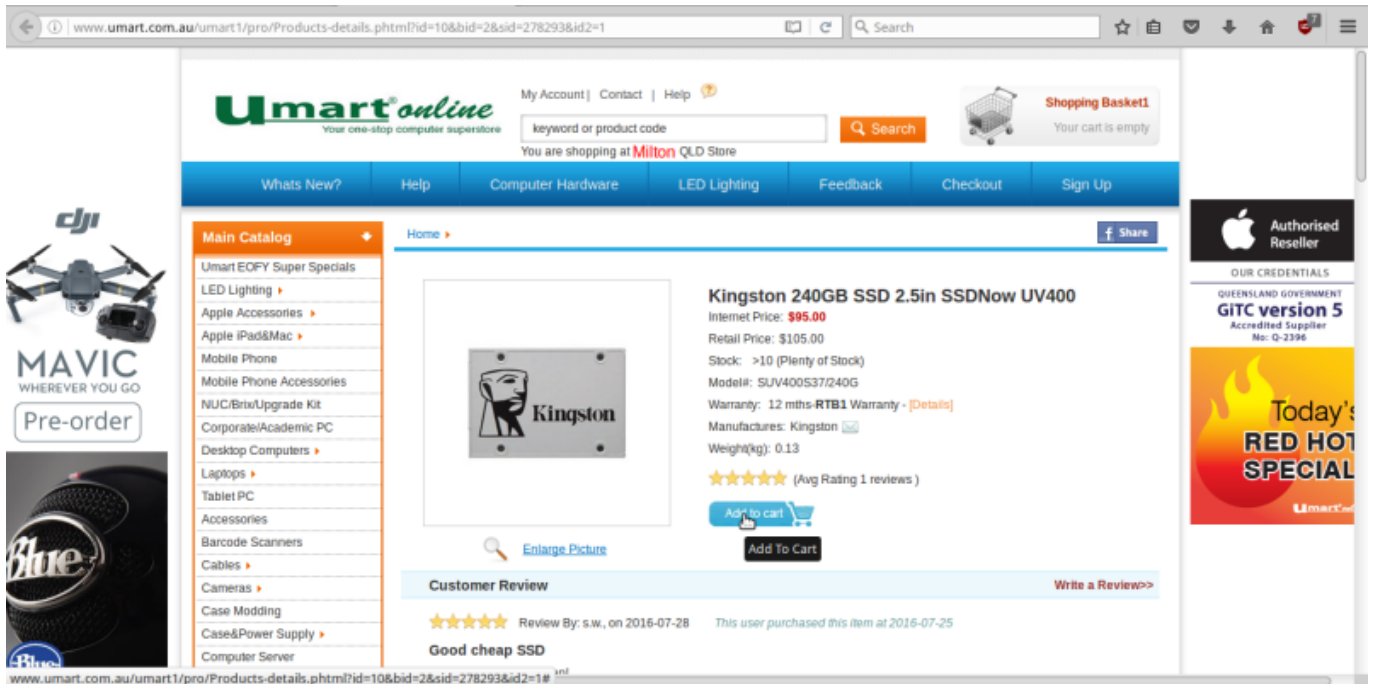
www.umart.com.au/umart1/pro/Products-details.phtml?id=10&bid=2&sid=278293&id2=1

Search

Umart online
Your one-stop computer superstore

My Account | Contact | Help

keyword or product code

Search

You are shopping at Milton QLD Store

Shopping Basket1
Your cart is empty

Whats New? Help Computer Hardware LED Lighting Feedback Checkout Sign Up

dji
MAVIC
WHEREVER YOU GO
Pre-order

Blue

Main Catalog
Umart EOFY Super Specials
LED Lighting
Apple Accessories
Apple iPad&Mac
Mobile Phone
Mobile Phone Accessories
NUC/Brix/Upgrade Kit
Corporate/Academic PC
Desktop Computers
Laptops
Tablet PC
Accessories
Barcode Scanners
Cables
Cameras
Case Modding
Case&Power Supply
Computer Server

Home

Share

Kingston

Enlarge Picture

Kingston 240GB SSD 2.5in SSDNow UV400
Internet Price: $95.00
Retail Price: $105.00
Stock: >10 (Plenty of Stock)
Model#: SUV400S37/240G
Warranty: 12 mths-RTB1 Warranty - [Details]
Manufactures: Kingston
Weight(kg): 0.13
(Avg Rating 1 reviews )

Add to cart
Add To Cart

Customer Review
Write a Review>>

Review By: s.w., on 2016-07-28
This user purchased this item at 2016-07-25

Good cheap SSD

Authorised Reseller
OUR CREDENTIALS
QUEENSLAND GOVERNMENT
GITC version 5
Accredited Supplier
No: Q-2396

Today's
RED HOT
SPECIAL
Umart

www.umart.com.au/umart1/pro/Products-details.phtml?id=10&bid=2&sid=278293&id2=1#